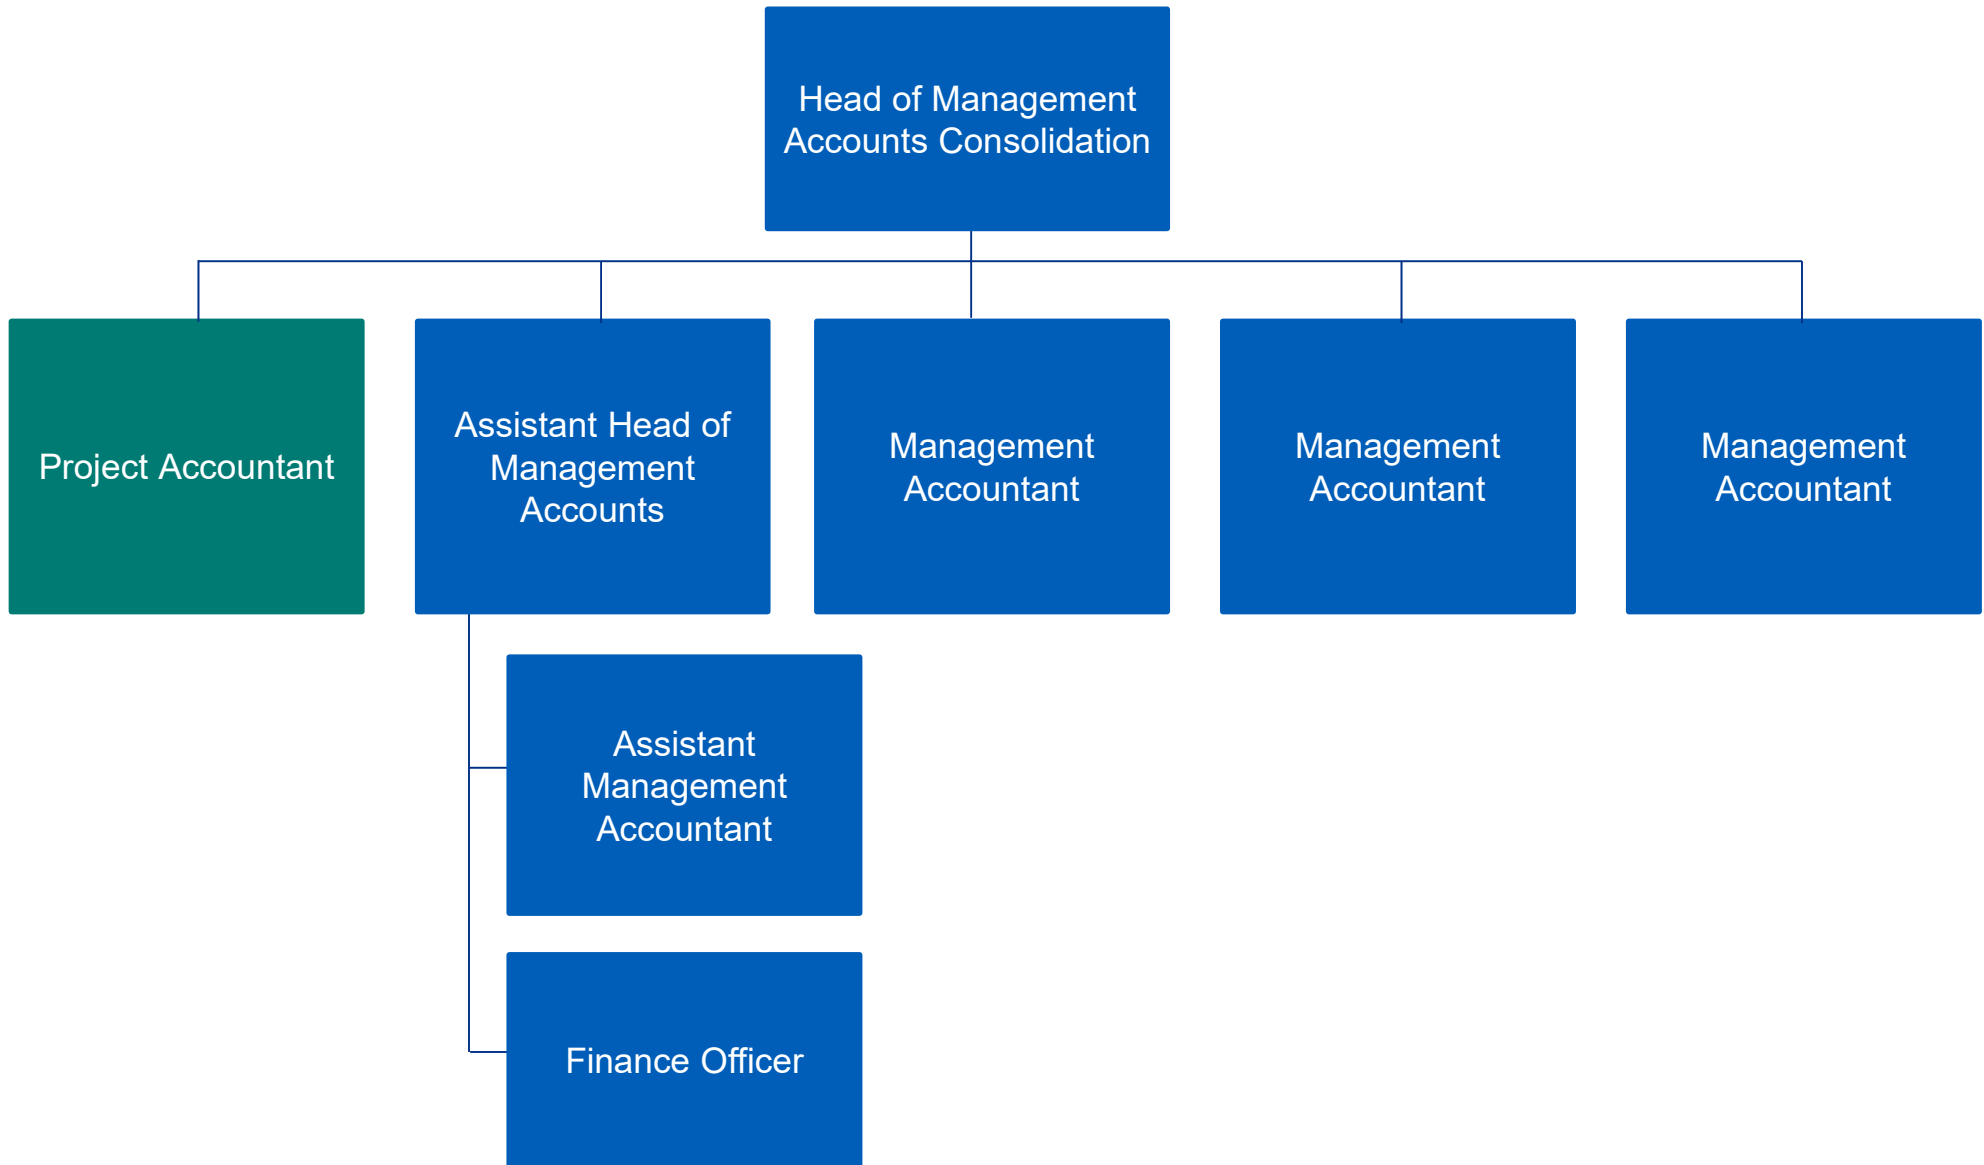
Head of Management Accounts Consolidation

Project Accountant

Assistant Head of Management Accounts

Management Accountant

Management Accountant

Management Accountant

Assistant Management Accountant

Finance Officer